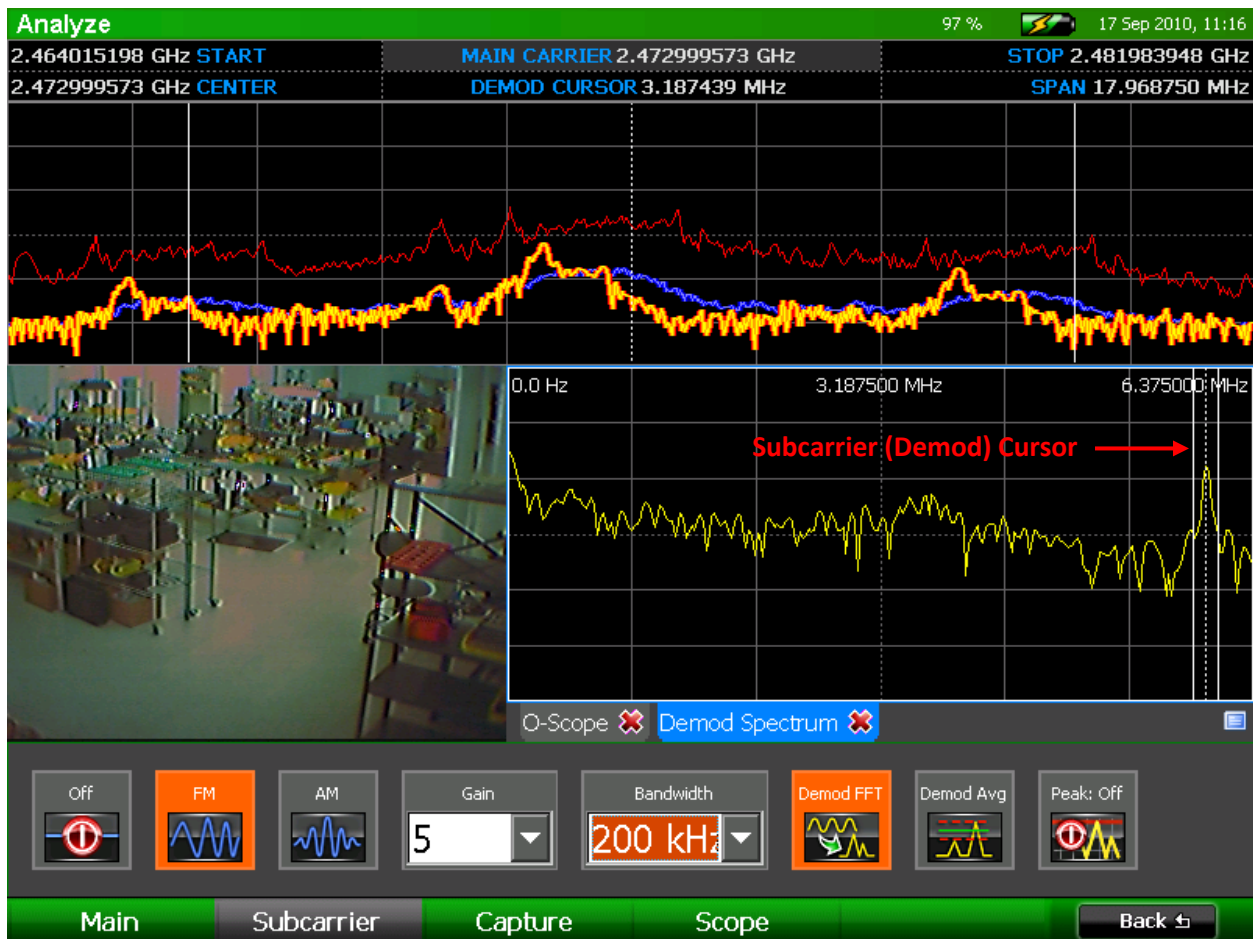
Analyze

97 %

17 Sep 2010, 11:16

2.464015198 GHz START

MAIN CARRIER 2.472999573 GHz

STOP 2.481983948 GHz

2.472999573 GHz CENTER

DEMOD CURSOR 3.187439 MHz

SPAN 17.968750 MHz

0.0 Hz

3.187500 MHz

6.375000 MHz

Subcarrier (Demod) Cursor

O-Scope

Demod Spectrum

Off

FM

AM

Gain

5

Bandwidth

200 kHz

Demod FFT

Demod Avg

Peak: Off

Main

Subcarrier

Capture

Scope

Back